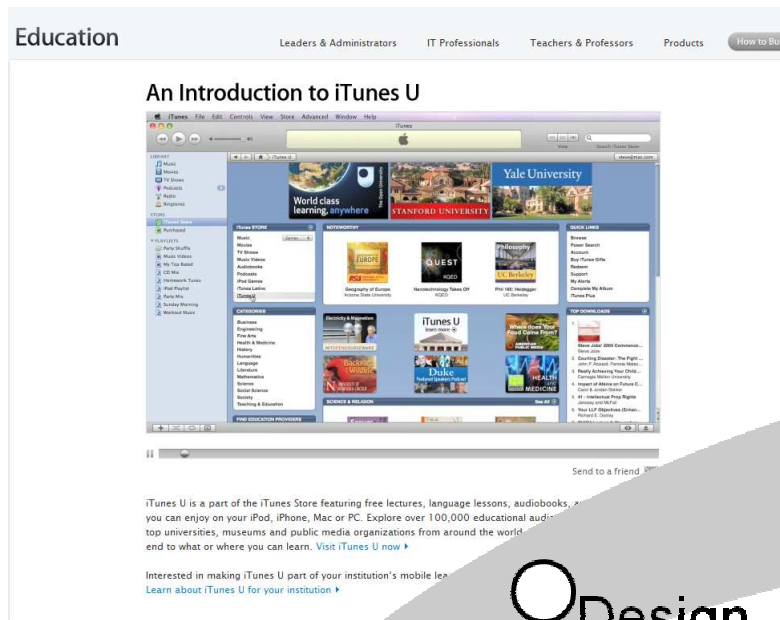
Education

Leaders & Administrators IT Professionals Teachers & Professors Products How to Bu

An Introduction to iTunes U

iTunes File Edit Controls View Store Advanced Window Help

iTunes

LIBRARY
Music
Movies
TV Shows
Podcasts
Radio
Ringtones

STORE
iTunes Store
Purchased

PLAYLISTS
Party Shuffle
Music Videos
My Top Rated
CD Mix
Homework Tunes
iPod Playlist
Party Mix
Sunday Morning
Workout Music

World class learning, anywhere

STANFORD UNIVERSITY

Yale University

iTunes STORE
Music
Movies
TV Shows
Music Videos
Audiobooks
Podcasts
iPod Games
iTunes Latino
iTunes U

NOTEWORTHY

Geography of Europe
Arizona State University

Nanotechnology Takes Off
KQED

Phil 185: Heidegger
UC Berkeley

QUICK LINKS
Browse
Power Search
Account
Buy iTunes Gifts
Redeem
Support
My Alerts
Complete My Album
iTunes Plus

CATEGORIES
Business
Engineering
Fine Arts
Health & Medicine
History
Humanities
Language
Literature
Mathematics
Science
Social Science
Society
Teaching & Education

iTunes U

Duke

HEALTH MEDICINE

TOP DOWNLOADS
Steve Jobs' 2005 Commence...
Counting Disaster: The Fight ...
Really Achieving Your Child...
Impact of Attire on Future E...
#1 - Intellectual Prop Rights
Your LLF Objectives (Enlai...

SCIENCE & RELIGION

FIND EDUCATION PROVIDERS

Send to a friend

iTunes U is a part of the iTunes Store featuring free lectures, language lessons, audiobooks, a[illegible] you can enjoy on your iPod, iPhone, Mac or PC. Explore over 100,000 educational audi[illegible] top universities, museums and public media organizations from around the world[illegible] end to what or where you can learn. Visit iTunes U now ▸

Interested in making iTunes U part of your institution's mobile lea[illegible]
Learn about iTunes U for your institution ▸

Design